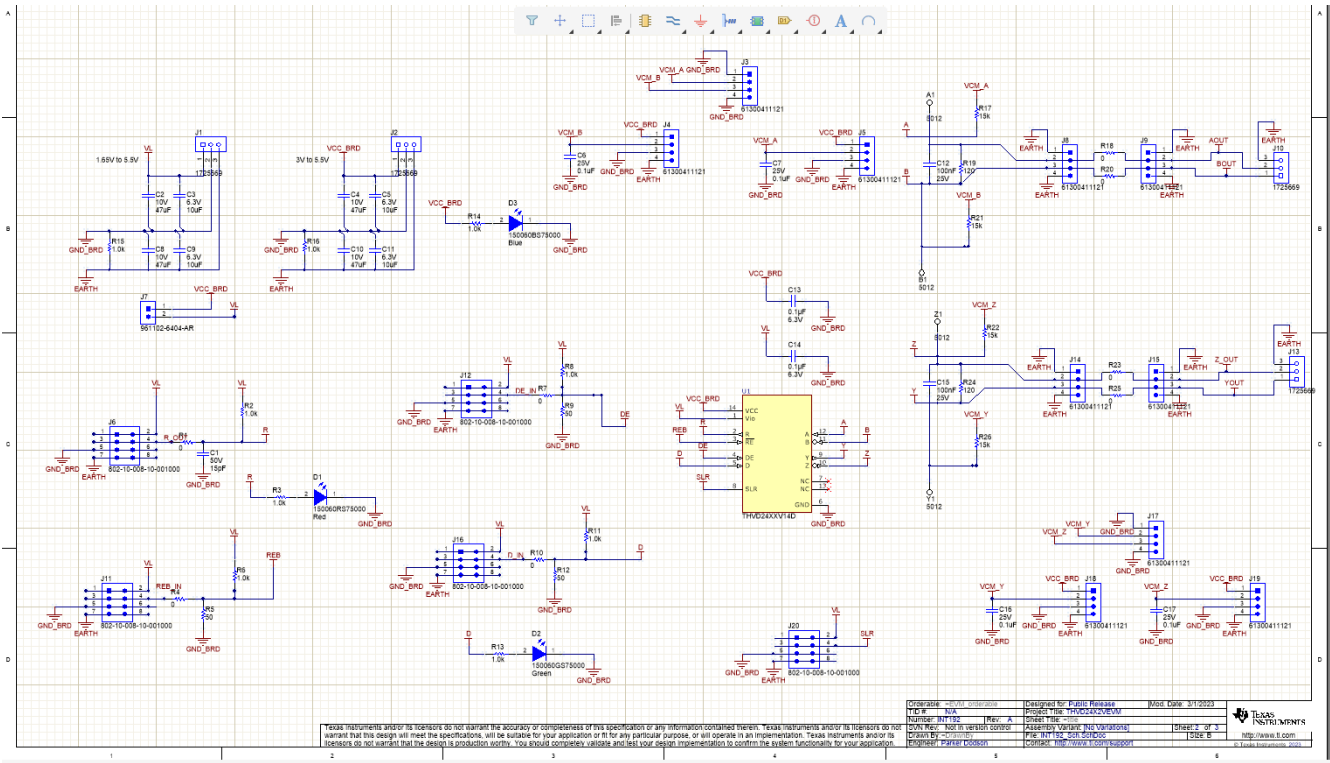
A

B

C

D

1 2 3 4 5 6

J1
1.65V to 5.5V
VL
1725669
C2 10V 47uF
C3 6.3V 10uF
R15 1.0k
C8 10V 47uF
C9 6.3V 10uF
GND_BRD
EARTH

J2
3V to 5.5V
VCC_BRD
1725669
C4 10V 47uF
C5 6.3V 10uF
R16 1.0k
C10 10V 47uF
C11 6.3V 10uF
GND_BRD
EARTH

J7
VCC_BRD
VL
961102-6404-AR

VCM_A GND_BRD
VCM_B
J3
61300411121
GND_BRD

VCM_B
VCC_BRD
J4
C6 25V 0.1uF
61300411121
GND_BRD EARTH

VCM_A
VCC_BRD
J5
C7 25V 0.1uF
61300411121
GND_BRD EARTH

VCC_BRD
R14 1.0k
D3
150060BS75000
Blue
GND_BRD

A1
S012
VCM_A
R17 15k
A
B
C12 100nF 25V
R19 120
VCM_B
R21 15k
B1
S012

EARTH
J8
61300411121
EARTH
R18 0
R20 0
J9
61300411121
EARTH
AOUT
BOUT
J10
1725669

VCC_BRD
C13 0.1µF 6.3V
GND_BRD
VL
C14 0.1µF 6.3V
GND_BRD

Z1
S012
VCM_Z
R22 15k
Z
Y
C15 100nF 25V
R24 120
VCM_Y
R26 15k
Y1
S012

J14
61300411121
EARTH
R23 0
R25 0
J15
61300411121
EARTH
Z_OUT
YOUT
J13
1725669
EARTH

VL
J6
R
R1 0
VL
R2 1.0k
R
C1 50V 15pF
802-10-008-10-001000
GND_BRD
EARTH
GND_BRD

R
R3 1.0k
D1
150060RS75000
Red
GND_BRD

VL
J12
DE_IN
R7 0
R8 1.0k
R9 50
DE
802-10-008-10-001000
GND_BRD
EARTH
GND_BRD

U1
VCC_BRD
VL
REB
DE
D
SLR
VCC
Vio
R
RE
DE
D
SLR
A
B
Y
Z
NC
NC
GND
THVD24XXV14D
A
B
Y
Z
GND_BRD

VL
J16
D_IN
R10 0
VL
R11 1.0k
D
R12 50
802-10-008-10-001000
GND_BRD
EARTH
GND_BRD

VL
J11
REB_IN
R4 0
VL
R6 1.0k
REB
R5 50
802-10-008-10-001000
GND_BRD
EARTH
GND_BRD

D
R13 1.0k
D2
150060GS75000
Green
GND_BRD

VL
J20
SLR
802-10-008-10-001000
GND_BRD
EARTH

VCM_Y
VCM_Z
GND_BRD
J17
61300411121

VCM_Y
VCC_BRD
C16 25V 0.1uF
J18
61300411121
GND_BRD EARTH
GND_BRD

VCM_Z
VCC_BRD
C17 25V 0.1uF
J19
61300411121
GND_BRD EARTH
GND_BRD

Texas Instruments and/or its licensors do not warrant the accuracy or completeness of this specification or any information contained therein. Texas Instruments and/or its licensors do not warrant that this design will meet the specifications, will be suitable for your application or fit for any particular purpose, or will operate in an implementation. Texas Instruments and/or its licensors do not warrant that the design is production worthy. You should completely validate and test your design implementation to confirm the system functionality for your application.

| Orderable: =EVM_orderable | | Designed for: Public Release | Mod. Date: 3/1/2023 |
|---|---|---|---|
| TID #: N/A | | Project Title: THVD24X2VEVM | |
| Number: INT192 | Rev: A | Sheet Title: =Title | |
| SVN Rev: Not in version control | | Assembly Variant: [No Variations] | Sheet: 2 of 3 |
| Drawn By: =DrawnBy | | File: INT192_Sch.SchDoc | Size: B |
| Engineer: Parker Dodson | | Contact: http://www.ti.com/support | |

TEXAS INSTRUMENTS
http://www.ti.com
© Texas Instruments 2023